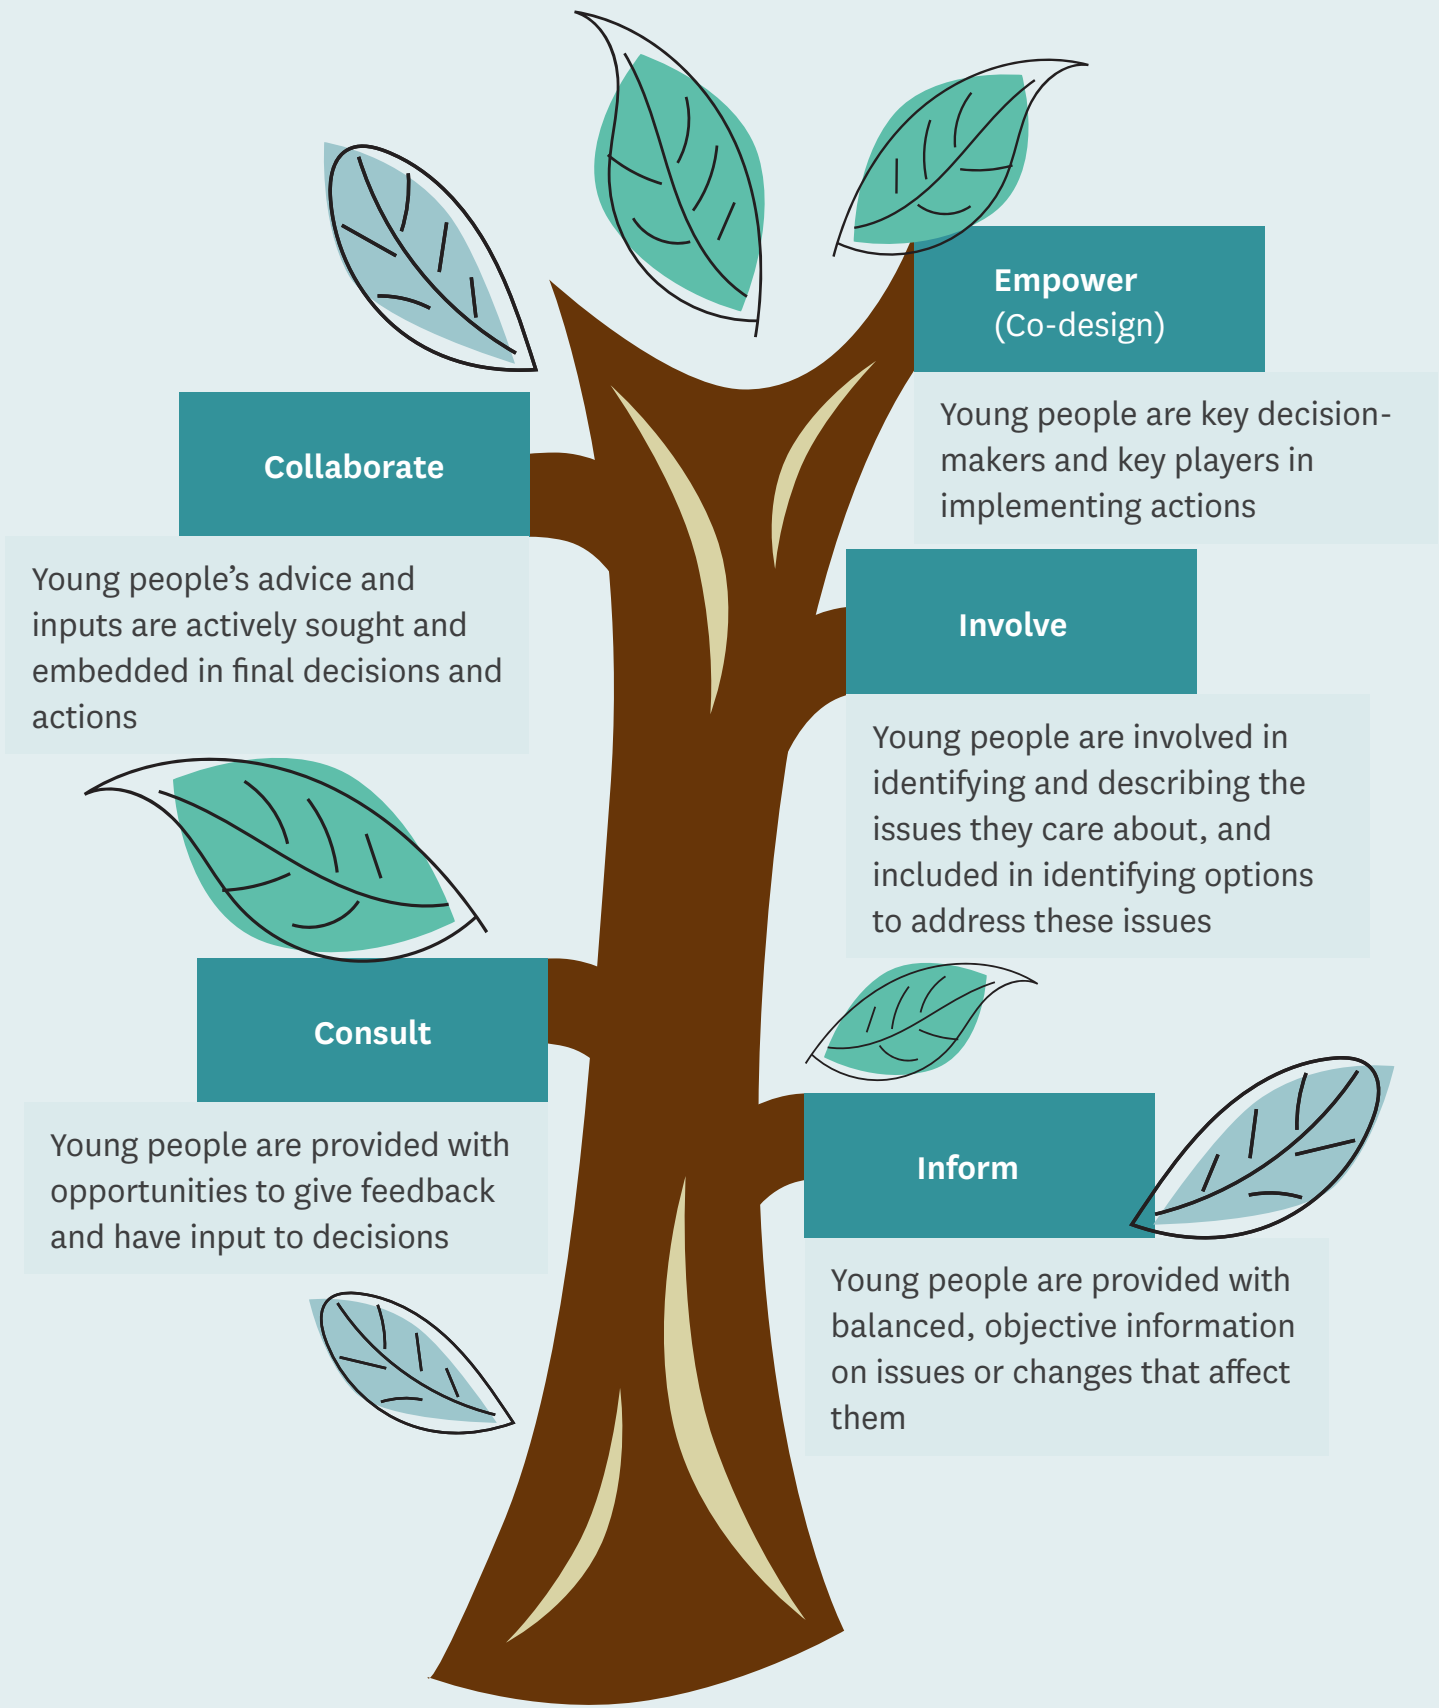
Empower
(Co-design)

Young people are key decision-makers and key players in implementing actions

Collaborate

Young people's advice and inputs are actively sought and embedded in final decisions and actions

Involve

Young people are involved in identifying and describing the issues they care about, and included in identifying options to address these issues

Consult

Young people are provided with opportunities to give feedback and have input to decisions

Inform

Young people are provided with balanced, objective information on issues or changes that affect them